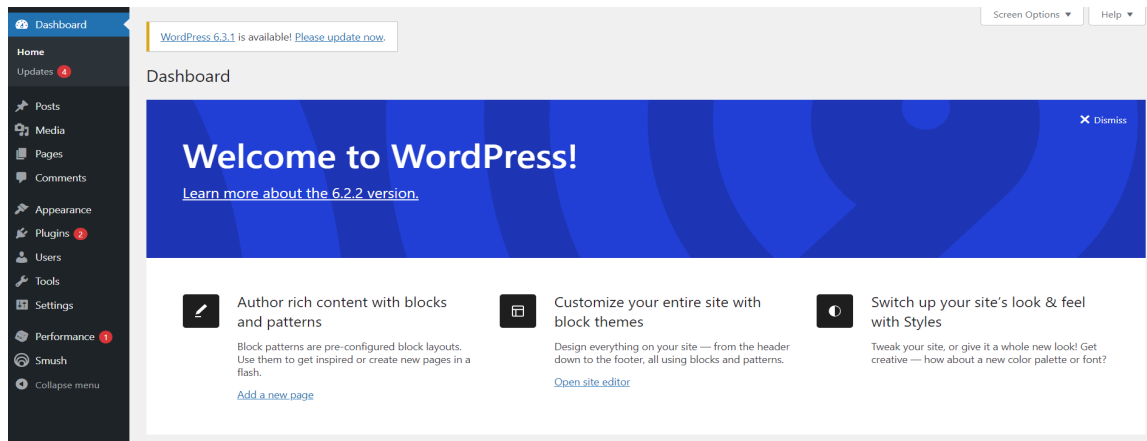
Dashboard

Home

Updates 4

Posts

Media

Pages

Comments

Appearance

Plugins 2

Users

Tools

Settings

Performance 1

Smush

Collapse menu

WordPress 6.3.1 is available! Please update now.

Screen Options ▼

Help ▼

Dashboard

Dismiss

Welcome to WordPress!

Learn more about the 6.2.2 version.

Author rich content with blocks and patterns

Block patterns are pre-configured block layouts. Use them to get inspired or create new pages in a flash.

Add a new page

Customize your entire site with block themes

Design everything on your site — from the header down to the footer, all using blocks and patterns.

Open site editor

Switch up your site's look & feel with Styles

Tweak your site, or give it a whole new look! Get creative — how about a new color palette or font?